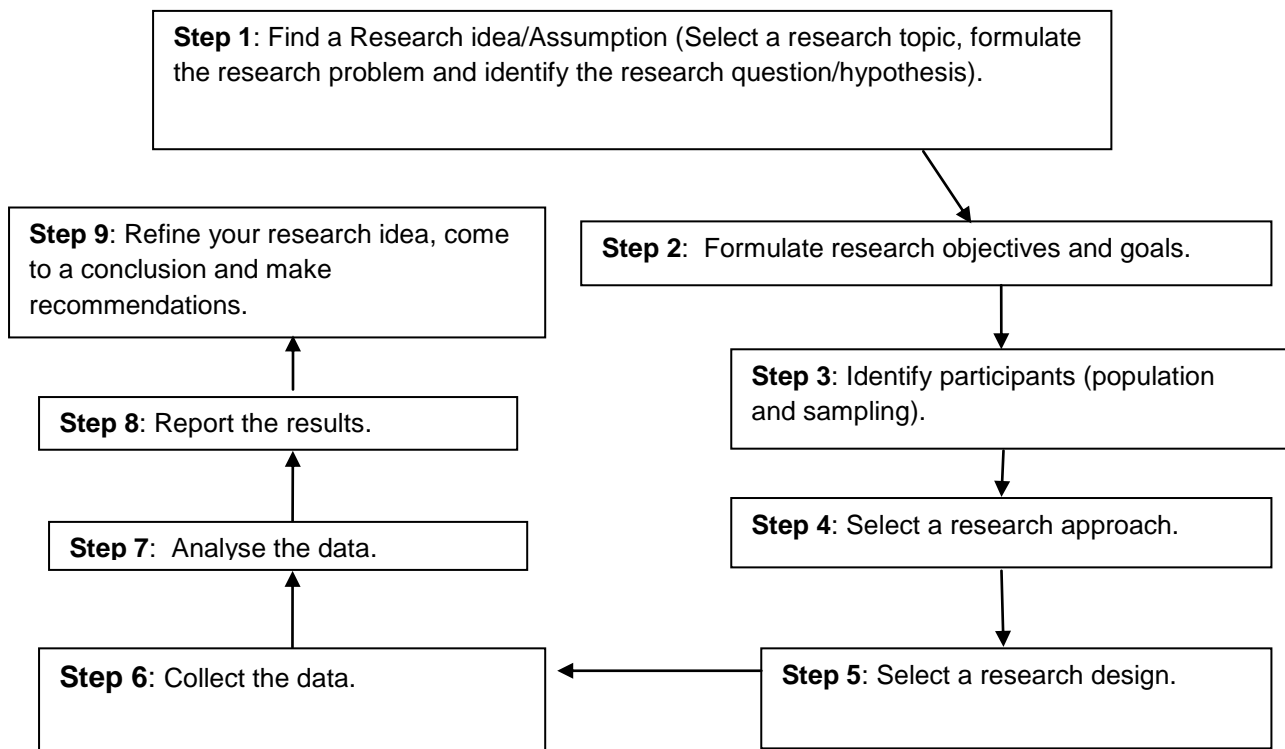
**Step 1**: Find a Research idea/Assumption (Select a research topic, formulate the research problem and identify the research question/hypothesis).

**Step 2**: Formulate research objectives and goals.

**Step 3**: Identify participants (population and sampling).

**Step 4**: Select a research approach.

**Step 5**: Select a research design.

**Step 6**: Collect the data.

**Step 7**: Analyse the data.

**Step 8**: Report the results.

**Step 9**: Refine your research idea, come to a conclusion and make recommendations.